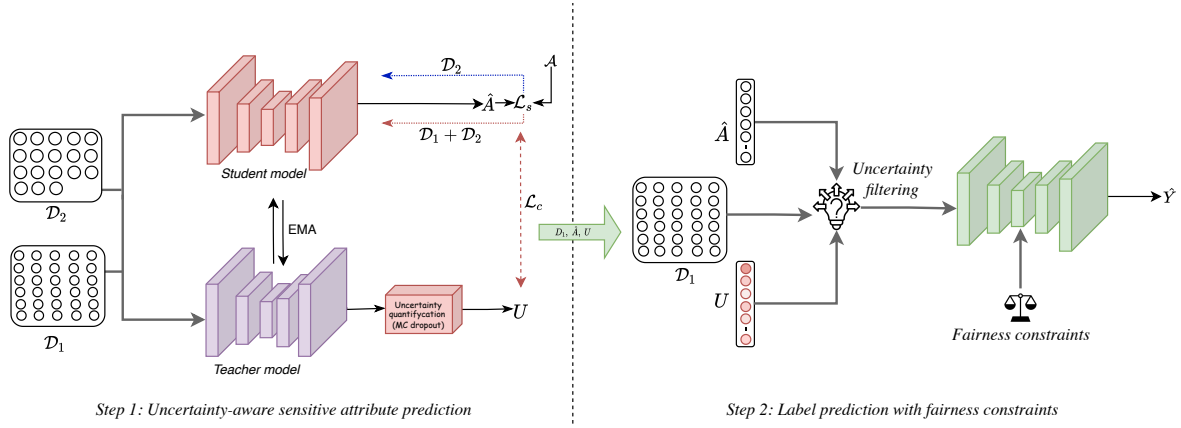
$\mathcal{D}_2$

$\mathcal{A}$

$\hat{A}$ $\mathcal{L}_s$

$\mathcal{D}_1 + \mathcal{D}_2$

Student model

$\mathcal{D}_2$

EMA

$\mathcal{L}_c$

$\mathcal{D}_1$, $\hat{A}$, $U$

$\mathcal{D}_1$

Uncertainty quantifycation (MC dropout)

$U$

Teacher model

Step 1: Uncertainty-aware sensitive attribute prediction

$\hat{A}$

Uncertainty filtering

$\hat{Y}$

$\mathcal{D}_1$

$U$

Fairness constraints

Step 2: Label prediction with fairness constraints